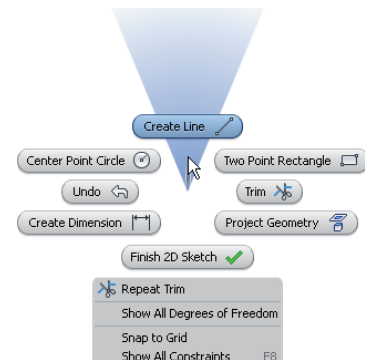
Create Line

Center Point Circle

Two Point Rectangle

Undo

Trim

Create Dimension

Project Geometry

Finish 2D Sketch

Repeat Trim

Show All Degrees of Freedom

Snap to Grid

Show All Constraints F8